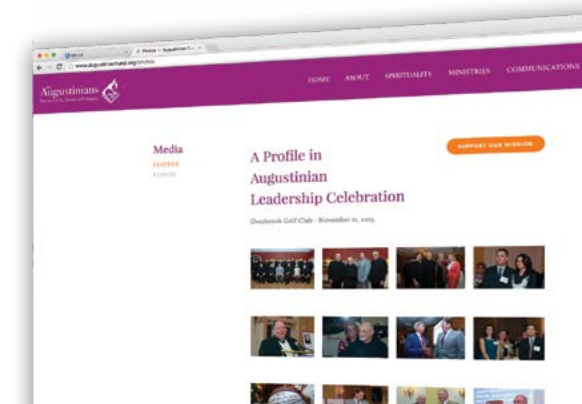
Photos – Augustinian P...

www.augustinianland.org/photos

Augustinians

HOME ABOUT SPIRITUALITY MINISTRIES COMMUNICATIONS

Media

PHOTOS

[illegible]

SUPPORT OUR MISSION

A Profile in Augustinian Leadership Celebration

Overbrook Golf Club · November 21, 2013